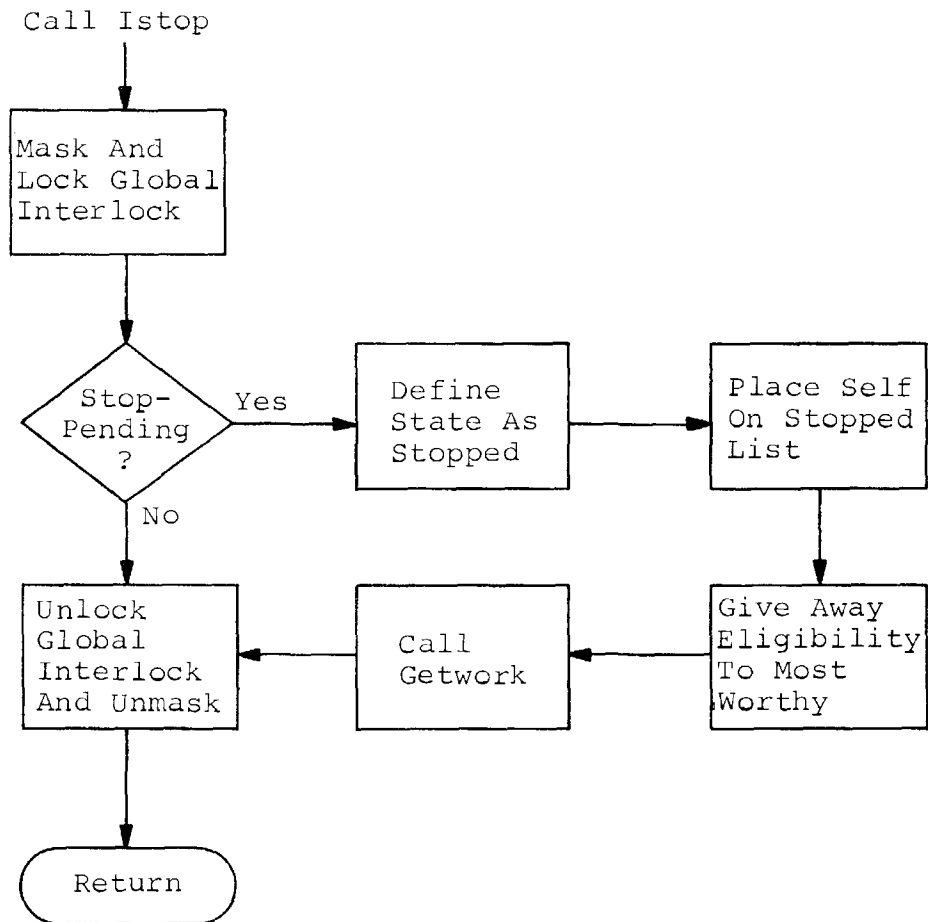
Call Istop

Mask And Lock Global Interlock

Stop-Pending ?

Yes

No

Define State As Stopped

Place Self On Stopped List

Give Away Eligibility To Most Worthy

Call Getwork

Unlock Global Interlock And Unmask

Return